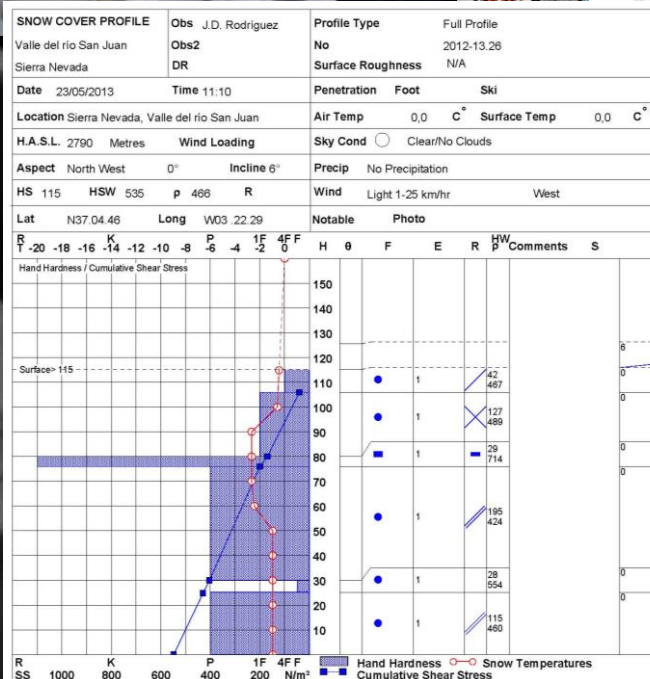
SNOW COVER PROFILE Obs J.D. Rodriguez
Valle del rio San Juan Obs2
Sierra Nevada DR

Profile Type Full Profile
No 2012-13.26
Surface Roughness N/A

Date 23/05/2013 Time 11:10
Penetration Foot Ski

Location Sierra Nevada, Valle del rio San Juan
Air Temp 0,0 C° Surface Temp 0,0 C°

H.A.S.L. 2790 Metres Wind Loading
Sky Cond Clear/No Clouds

Aspect North West 0° Incline 6°
Precip No Precipitation

HS 115 HSW 535 ρ 466 R
Wind Light 1-25 km/hr West

Lat N37.04.46 Long W03 .22.29
Notable Photo

R K P 1F 4F F
T -20 -18 -16 -14 -12 -10 -8 -6 -4 -2 0 H θ F E R HW P Comments S

Hand Hardness / Cumulative Shear Stress

150
140
130
120
Surface> 115
110
100
90
80
70
60
50
40
30
20
10

1 42 467
1 127 489
1 29 714
1 195 424
1 28 554
1 115 460

6
0
0
0
0
0
0

R K P 1F 4F F
SS 1000 800 600 400 200 N/m²

Hand Hardness Snow Temperatures
Cumulative Shear Stress